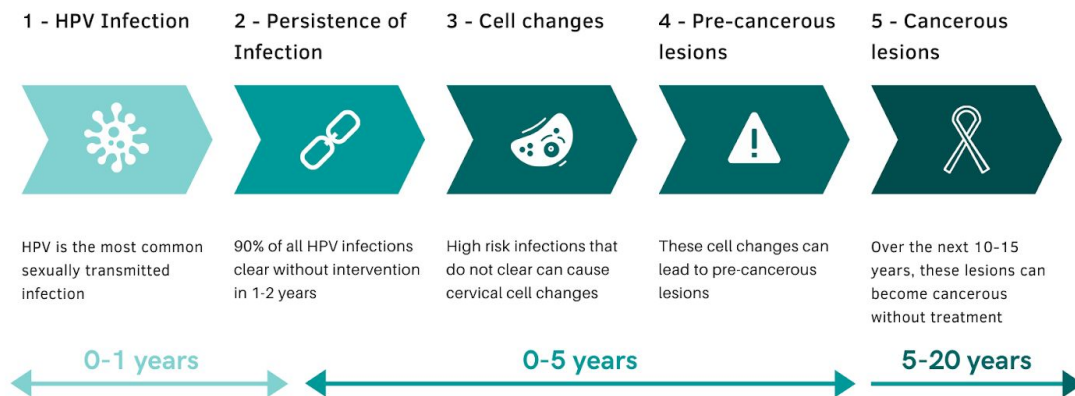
1 - HPV Infection

HPV is the most common sexually transmitted infection

2 - Persistence of Infection

90% of all HPV infections clear without intervention in 1-2 years

3 - Cell changes

High risk infections that do not clear can cause cervical cell changes

4 - Pre-cancerous lesions

These cell changes can lead to pre-cancerous lesions

5 - Cancerous lesions

Over the next 10-15 years, these lesions can become cancerous without treatment

0-1 years

0-5 years

5-20 years